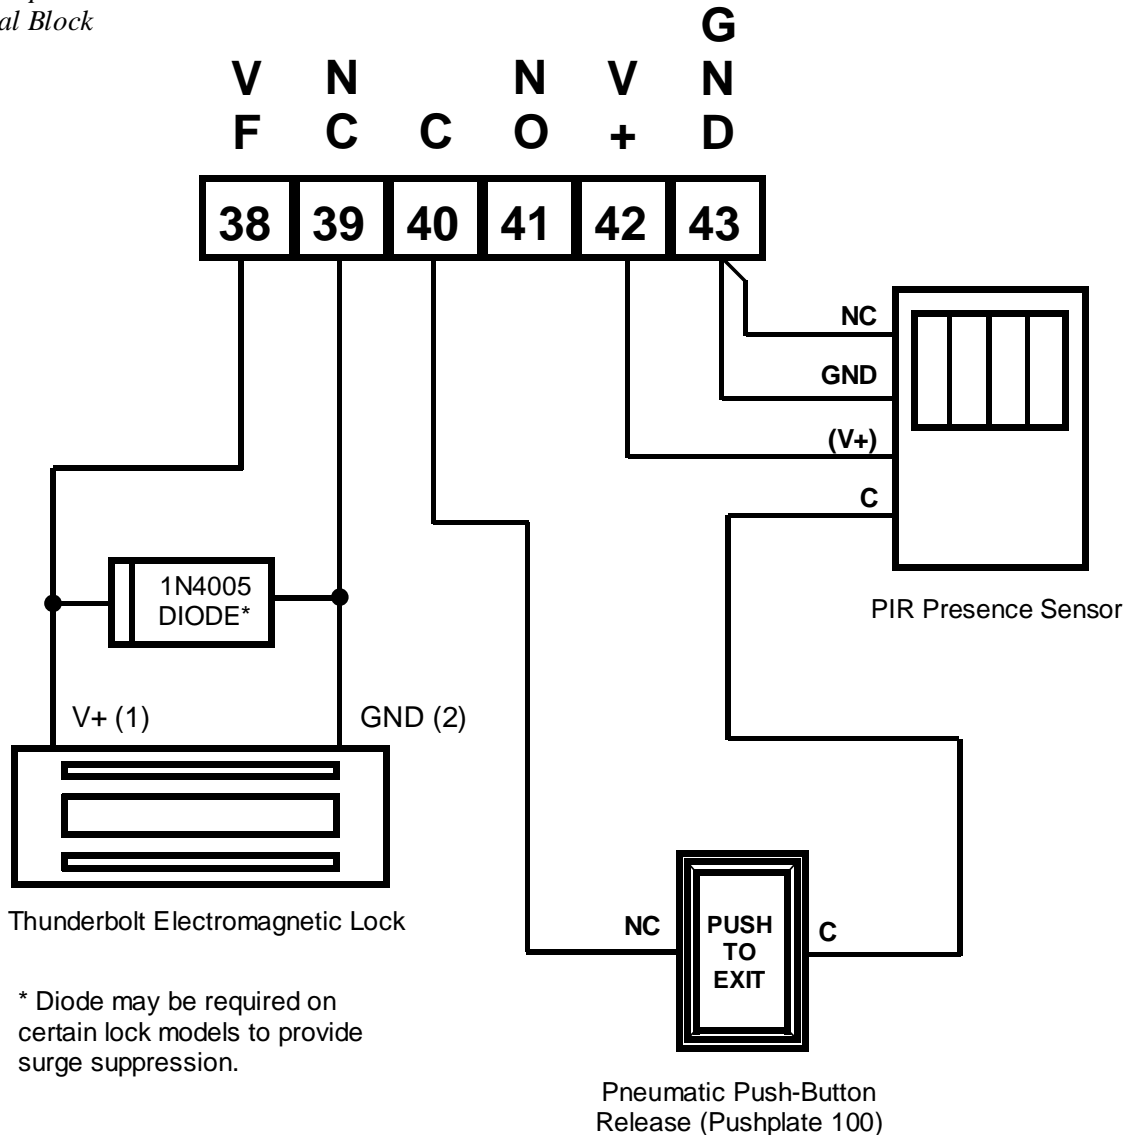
al Block

V F
N C
C
N O
V +
G N D

| 38 | 39 | 40 | 41 | 42 | 43 |
|---|---|---|---|---|---|

NC
GND
(V+)
C

1N4005 DIODE*

PIR Presence Sensor

V+ (1)
GND (2)

Thunderbolt Electromagnetic Lock

NC
PUSH TO EXIT
C

* Diode may be required on certain lock models to provide surge suppression.

Pneumatic Push-Button Release (Pushplate 100)